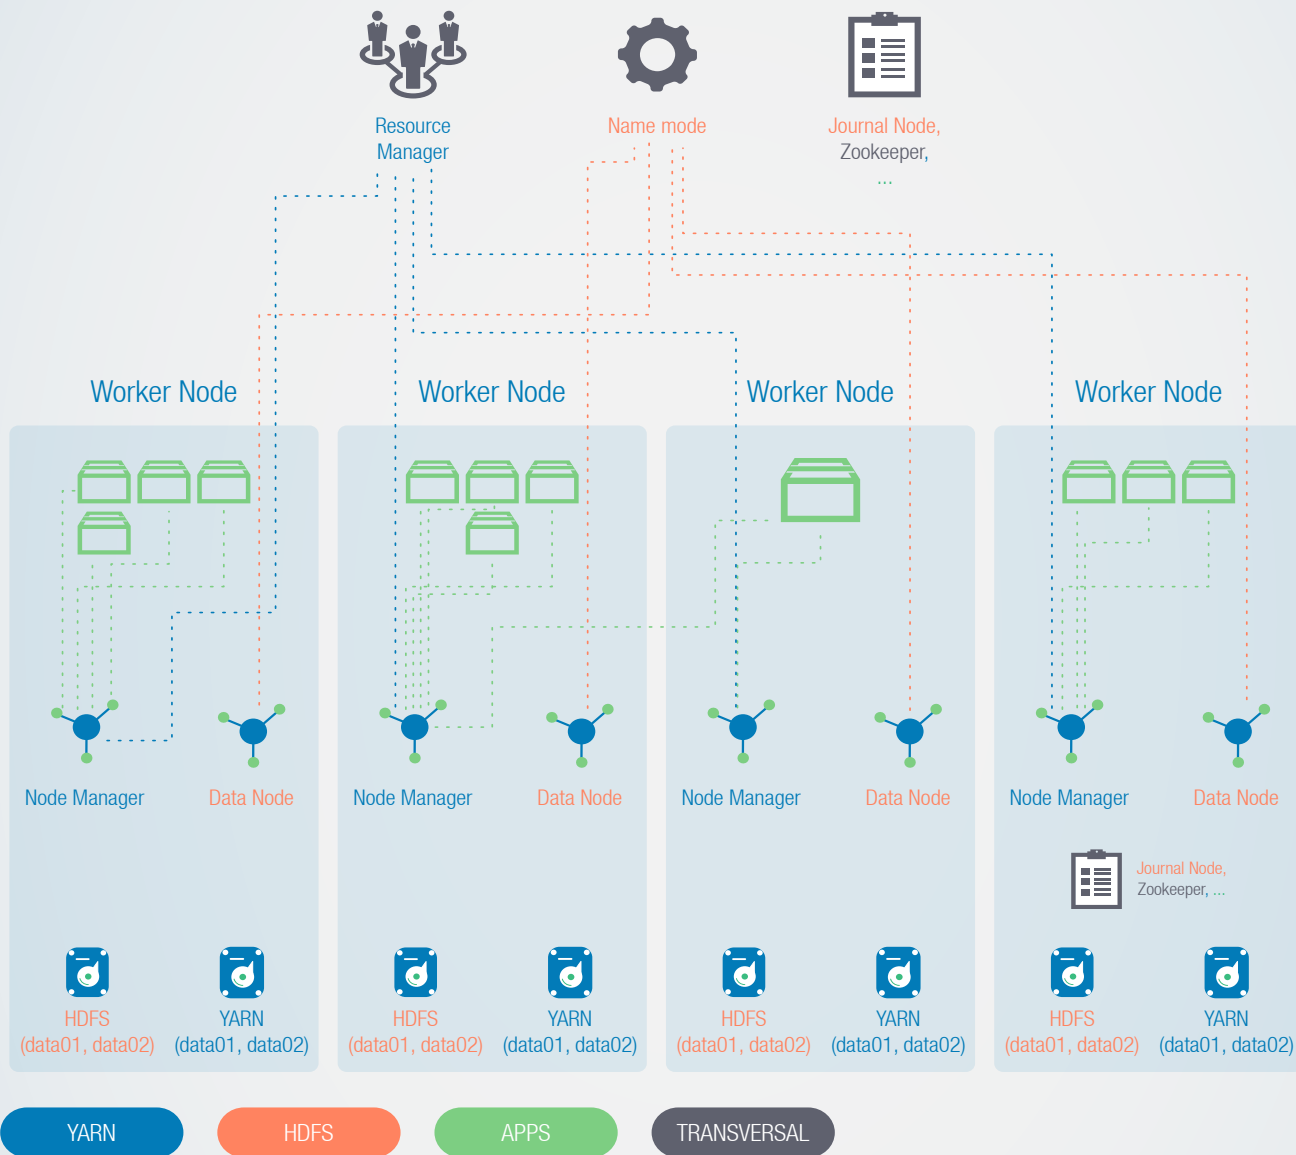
Resource Manager

Name mode

Journal Node, Zookeeper, ...

Worker Node

Node Manager

Data Node

HDFS (data01, data02)

YARN (data01, data02)

Worker Node

Node Manager

Data Node

HDFS (data01, data02)

YARN (data01, data02)

Worker Node

Node Manager

Data Node

HDFS (data01, data02)

YARN (data01, data02)

Worker Node

Node Manager

Data Node

Journal Node, Zookeeper, ...

HDFS (data01, data02)

YARN (data01, data02)

YARN

HDFS

APPS

TRANSVERSAL